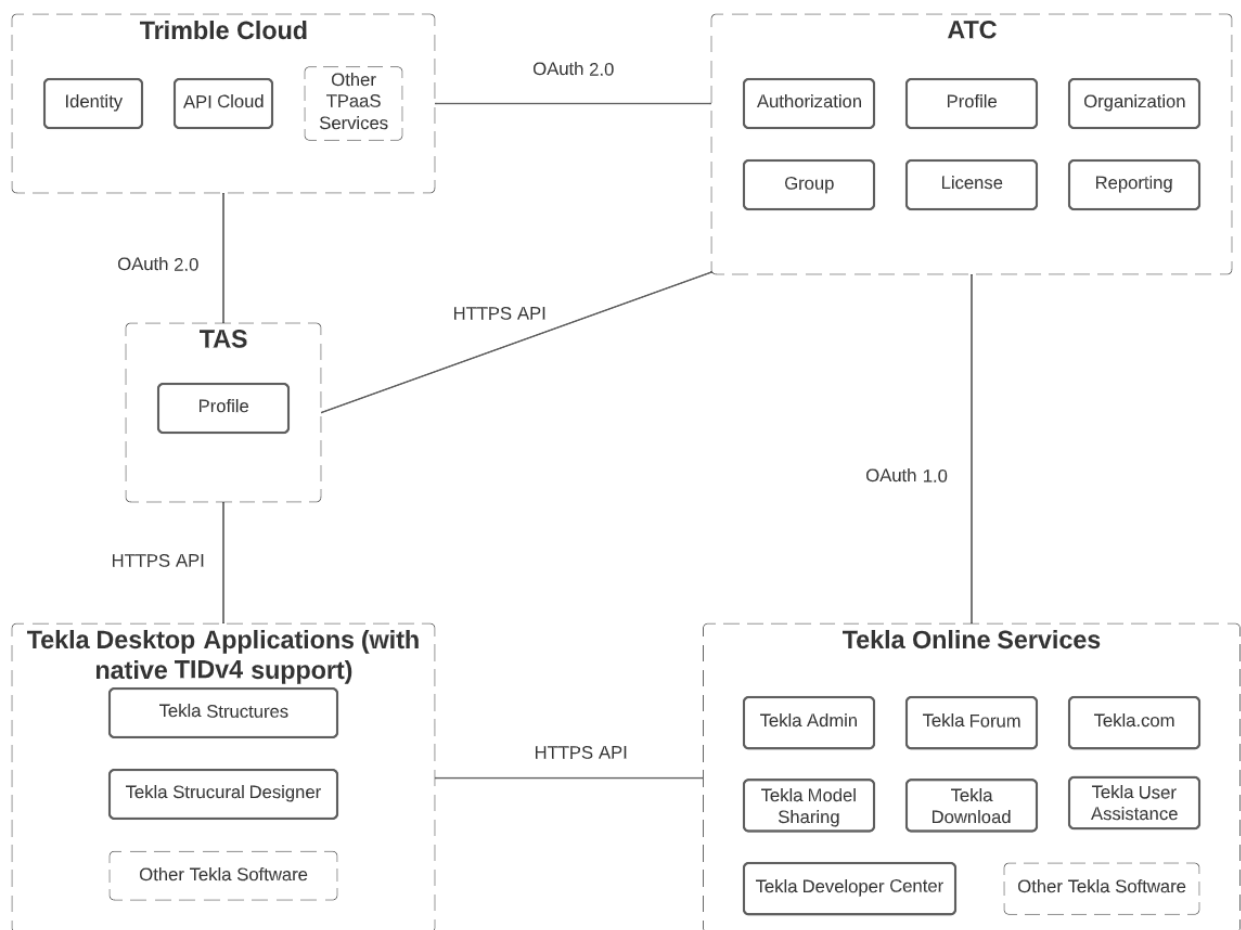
Trimble Cloud

Identity

API Cloud

Other TPaaS Services

OAuth 2.0

ATC

Authorization

Profile

Organization

Group

License

Reporting

OAuth 2.0

HTTPS API

TAS

Profile

OAuth 1.0

HTTPS API

Tekla Desktop Applications (with native TIDv4 support)

Tekla Structures

Tekla Strucural Designer

Other Tekla Software

HTTPS API

Tekla Online Services

Tekla Admin

Tekla Forum

Tekla.com

Tekla Model Sharing

Tekla Download

Tekla User Assistance

Tekla Developer Center

Other Tekla Software